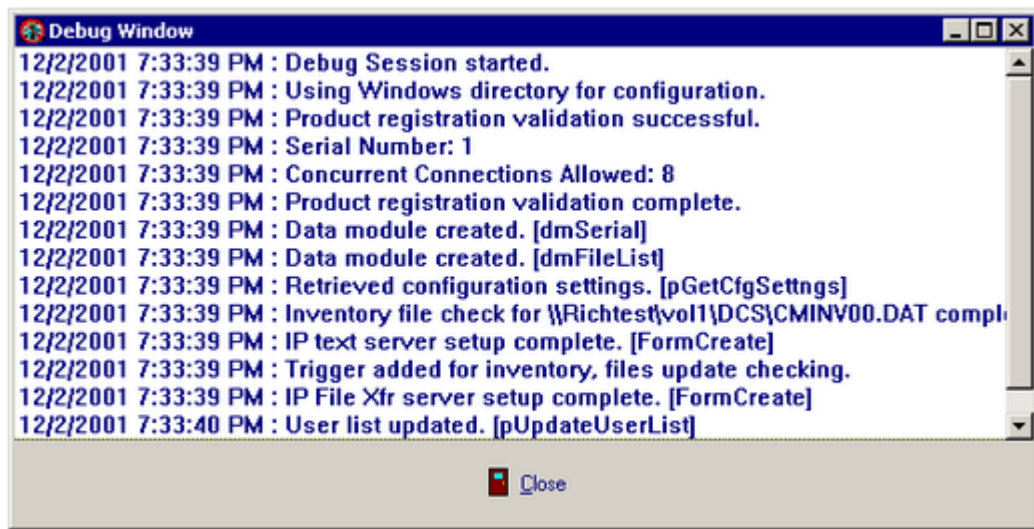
Debug Window

12/2/2001 7:33:39 PM : Debug Session started.
12/2/2001 7:33:39 PM : Using Windows directory for configuration.
12/2/2001 7:33:39 PM : Product registration validation successful.
12/2/2001 7:33:39 PM : Serial Number: 1
12/2/2001 7:33:39 PM : Concurrent Connections Allowed: 8
12/2/2001 7:33:39 PM : Product registration validation complete.
12/2/2001 7:33:39 PM : Data module created. [dmSerial]
12/2/2001 7:33:39 PM : Data module created. [dmFileList]
12/2/2001 7:33:39 PM : Retrieved configuration settings. [pGetCfgSettngs]
12/2/2001 7:33:39 PM : Inventory file check for \\Richtest\vol1\DCS\CMINV00.DAT compl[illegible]
12/2/2001 7:33:39 PM : IP text server setup complete. [FormCreate]
12/2/2001 7:33:39 PM : Trigger added for inventory, files update checking.
12/2/2001 7:33:39 PM : IP File Xfr server setup complete. [FormCreate]
12/2/2001 7:33:40 PM : User list updated. [pUpdateUserList]

Close